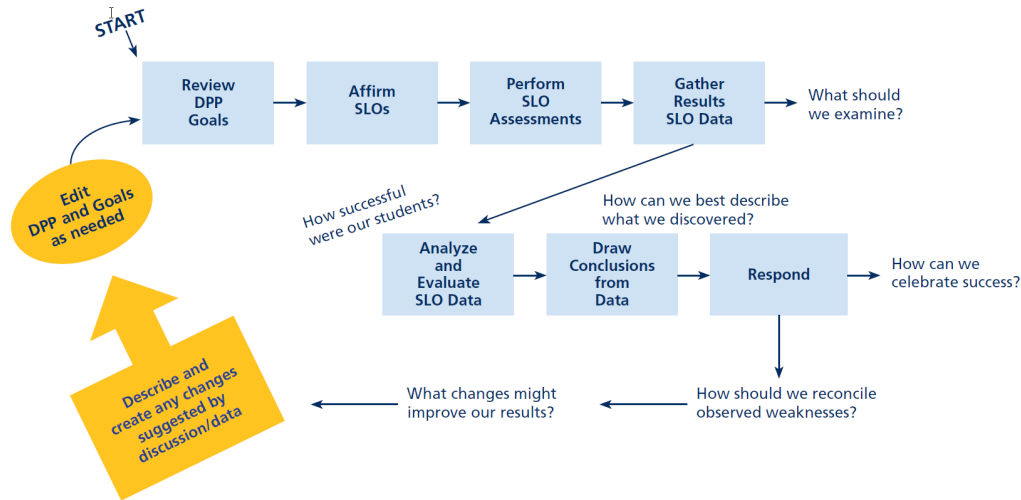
START

Review DPP Goals

Affirm SLOs

Perform SLO Assessments

Gather Results SLO Data

What should we examine?

How successful were our students?

How can we best describe what we discovered?

Analyze and Evaluate SLO Data

Draw Conclusions from Data

Respond

How can we celebrate success?

How should we reconcile observed weaknesses?

What changes might improve our results?

Describe and create any changes suggested by discussion/data

Edit DPP and Goals as needed